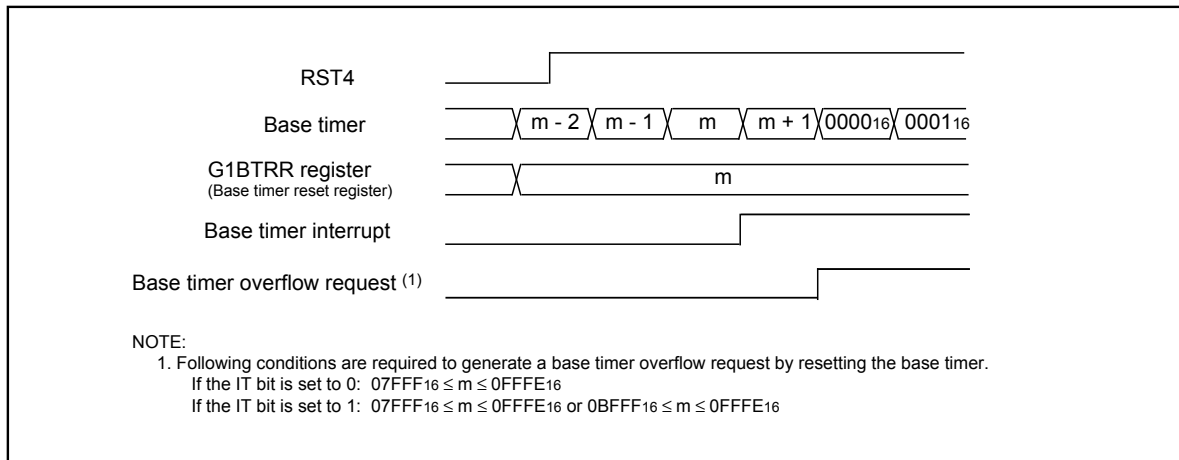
RST4

Base timer

$m - 2$ $m - 1$ $m$ $m + 1$ $0000_{16}$ $0001_{16}$

G1BTRR register
(Base timer reset register)

m

Base timer interrupt

Base timer overflow request $^{(1)}$

NOTE:
1. Following conditions are required to generate a base timer overflow request by resetting the base timer.
If the IT bit is set to 0: $07FFF_{16} \leq m \leq 0FFFE_{16}$
If the IT bit is set to 1: $07FFF_{16} \leq m \leq 0FFFE_{16}$ or $0BFFF_{16} \leq m \leq 0FFFE_{16}$